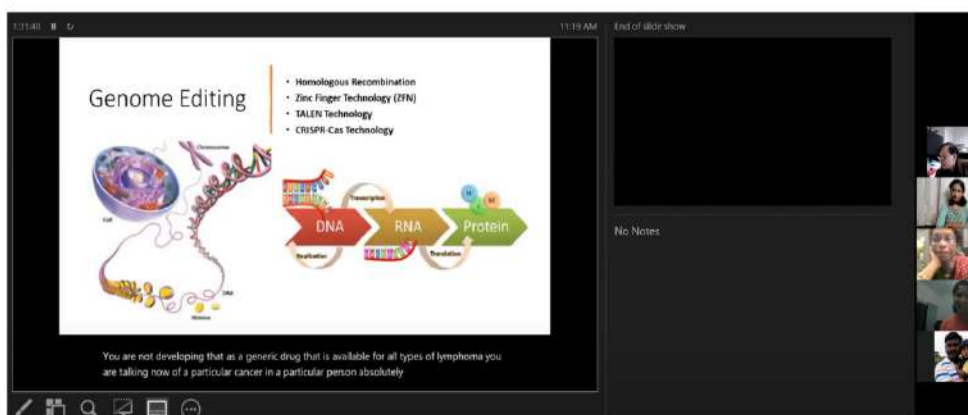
1:31:40

11:19 AM

End of slide show

Genome Editing

• Homologous Recombination
• Zinc Finger Technology (ZFN)
• TALEN Technology
• CRISPR-Cas Technology

Chromosome

Cell

DNA

Histone

Transcription

DNA

RNA

Protein

Replication

Translation

No Notes

You are not developing that as a generic drug that is available for all types of lymphoma you are talking now of a particular cancer in a particular person absolutely